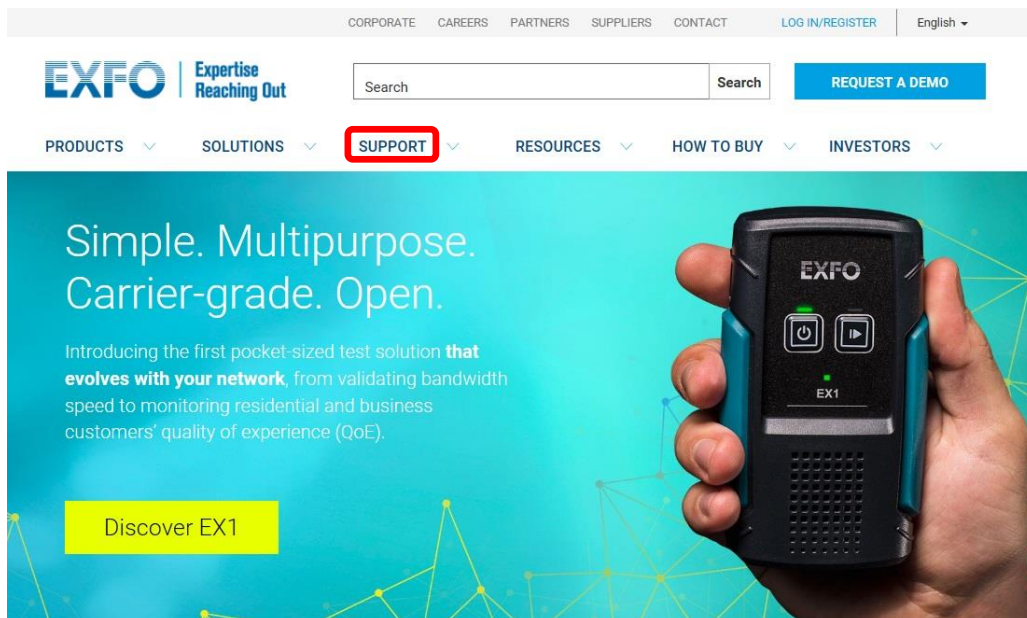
CORPORATE CAREERS PARTNERS SUPPLIERS CONTACT LOG IN/REGISTER English

EXFO Expertise Reaching Out

Search

Search

REQUEST A DEMO

PRODUCTS SOLUTIONS SUPPORT RESOURCES HOW TO BUY INVESTORS

Simple. Multipurpose. Carrier-grade. Open.

Introducing the first pocket-sized test solution **that evolves with your network**, from validating bandwidth speed to monitoring residential and business customers' quality of experience (QoE).

Discover EX1

EXFO

EX1